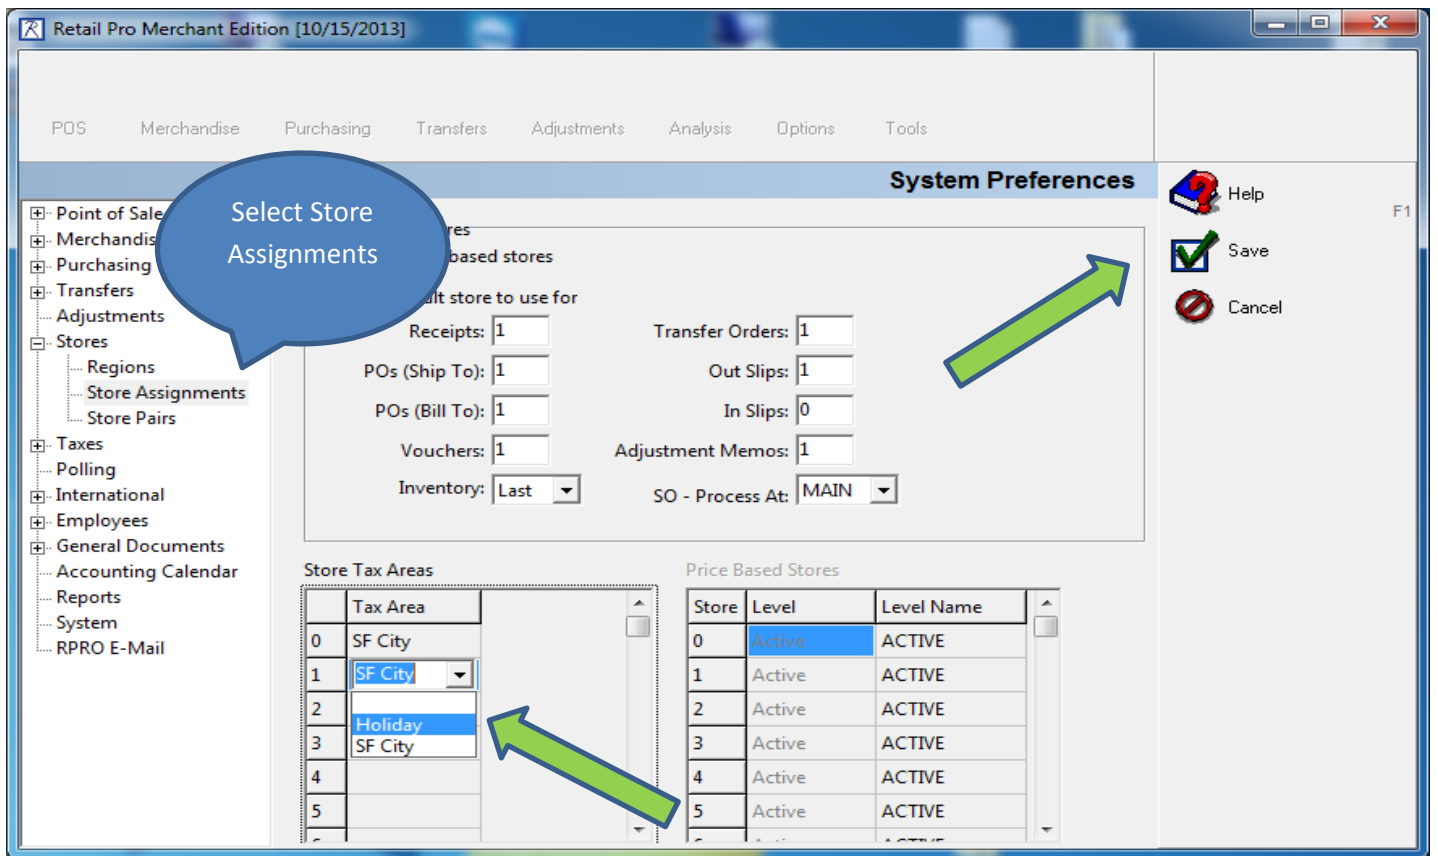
Retail Pro Merchant Edition [10/15/2013]

POS Merchandise Purchasing Transfers Adjustments Analysis Options Tools

System Preferences

Help F1
Save
Cancel

Select Store Assignments

Point of Sale
Merchandis
Purchasing
Transfers
Adjustments
Stores
Regions
Store Assignments
Store Pairs
Taxes
Polling
International
Employees
General Documents
Accounting Calendar
Reports
System
RPRO E-Mail

res
based stores

ult store to use for

Receipts: 1
Transfer Orders: 1
POs (Ship To): 1
Out Slips: 1
POs (Bill To): 1
In Slips: 0
Vouchers: 1
Adjustment Memos: 1
Inventory: Last
SO - Process At: MAIN

Store Tax Areas

| | Tax Area |
|---|---|
| 0 | SF City |
| 1 | SF City |
| 2 | |
| 3 | |
| 4 | |
| 5 | |

Holiday
SF City

Price Based Stores

| Store | Level | Level Name |
|---|---|---|
| 0 | Active | ACTIVE |
| 1 | Active | ACTIVE |
| 2 | Active | ACTIVE |
| 3 | Active | ACTIVE |
| 4 | Active | ACTIVE |
| 5 | Active | ACTIVE |